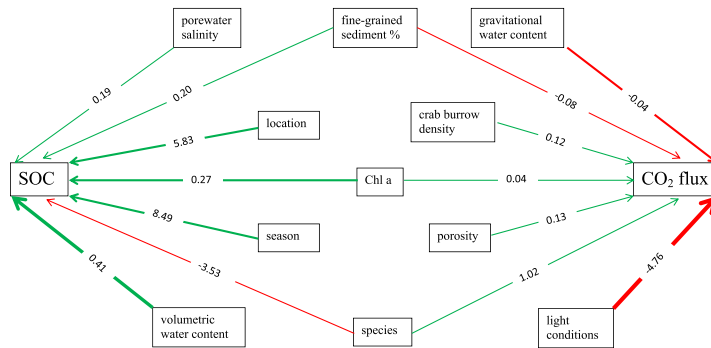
porewater salinity

fine-grained sediment %

gravitational water content

0.19

0.20

-0.08

-0.04

location

crab burrow density

5.83

0.12

SOC

0.27

Chl a

0.04

$CO_2$ flux

8.49

season

porosity

0.13

0.41

-3.53

1.02

-4.76

volumetric water content

species

light conditions